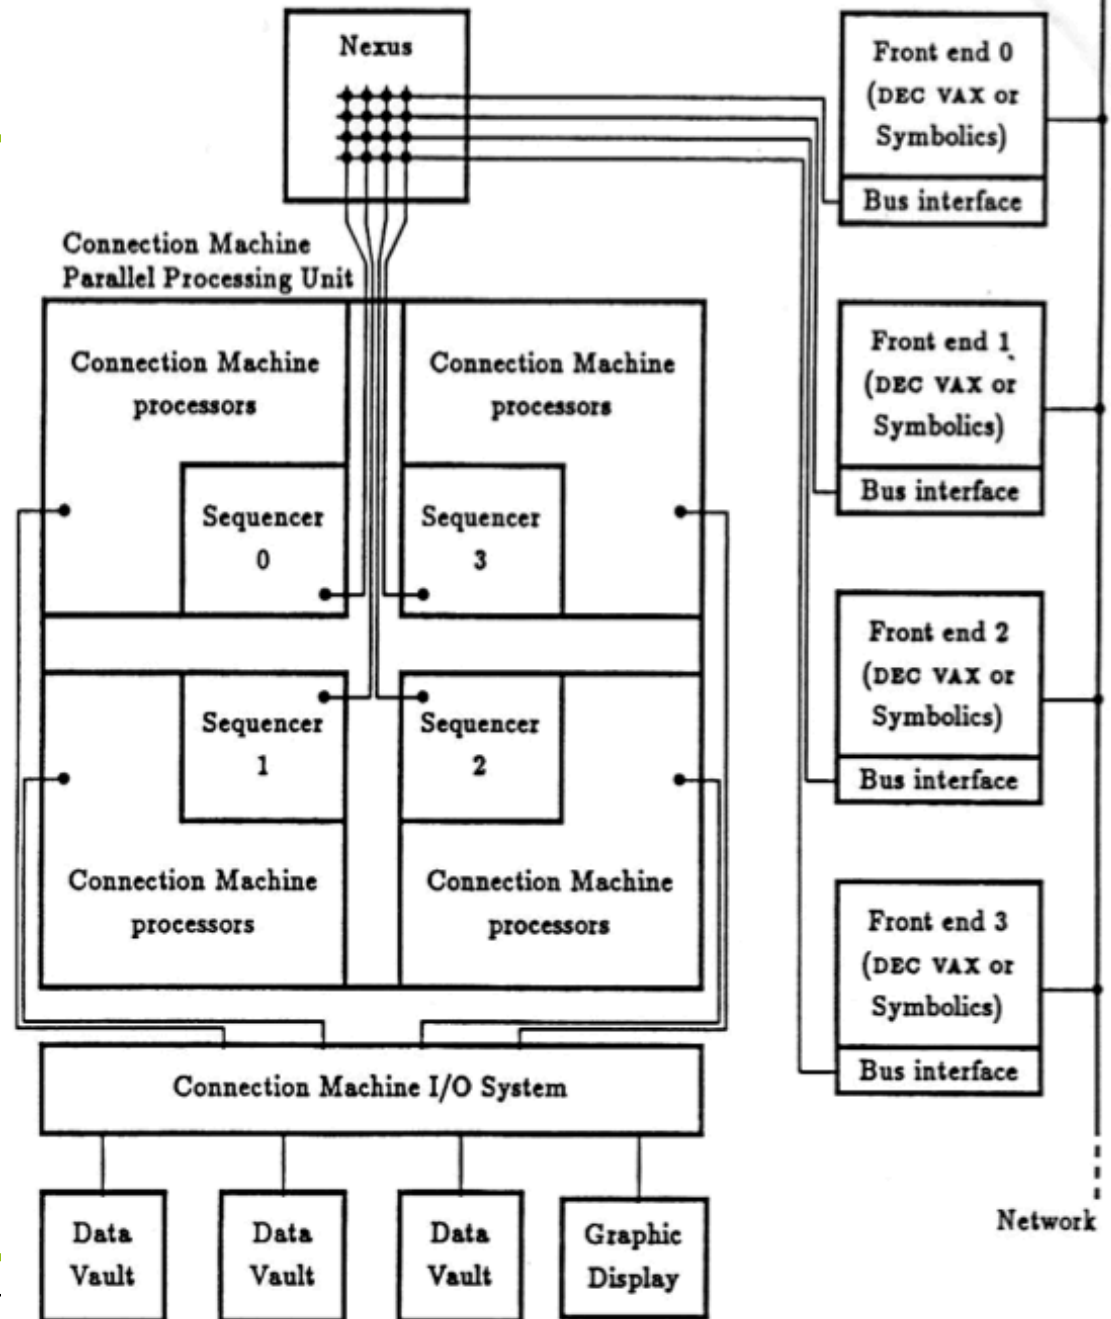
Nexus

Front end 0 (DEC VAX or Symbolics)

Bus interface

Connection Machine Parallel Processing Unit

Connection Machine processors

Connection Machine processors

Front end 1 (DEC VAX or Symbolics)

Bus interface

Sequencer 0

Sequencer 3

Sequencer 1

Sequencer 2

Front end 2 (DEC VAX or Symbolics)

Bus interface

Connection Machine processors

Connection Machine processors

Front end 3 (DEC VAX or Symbolics)

Bus interface

Connection Machine I/O System

Data Vault

Data Vault

Data Vault

Graphic Display

Network